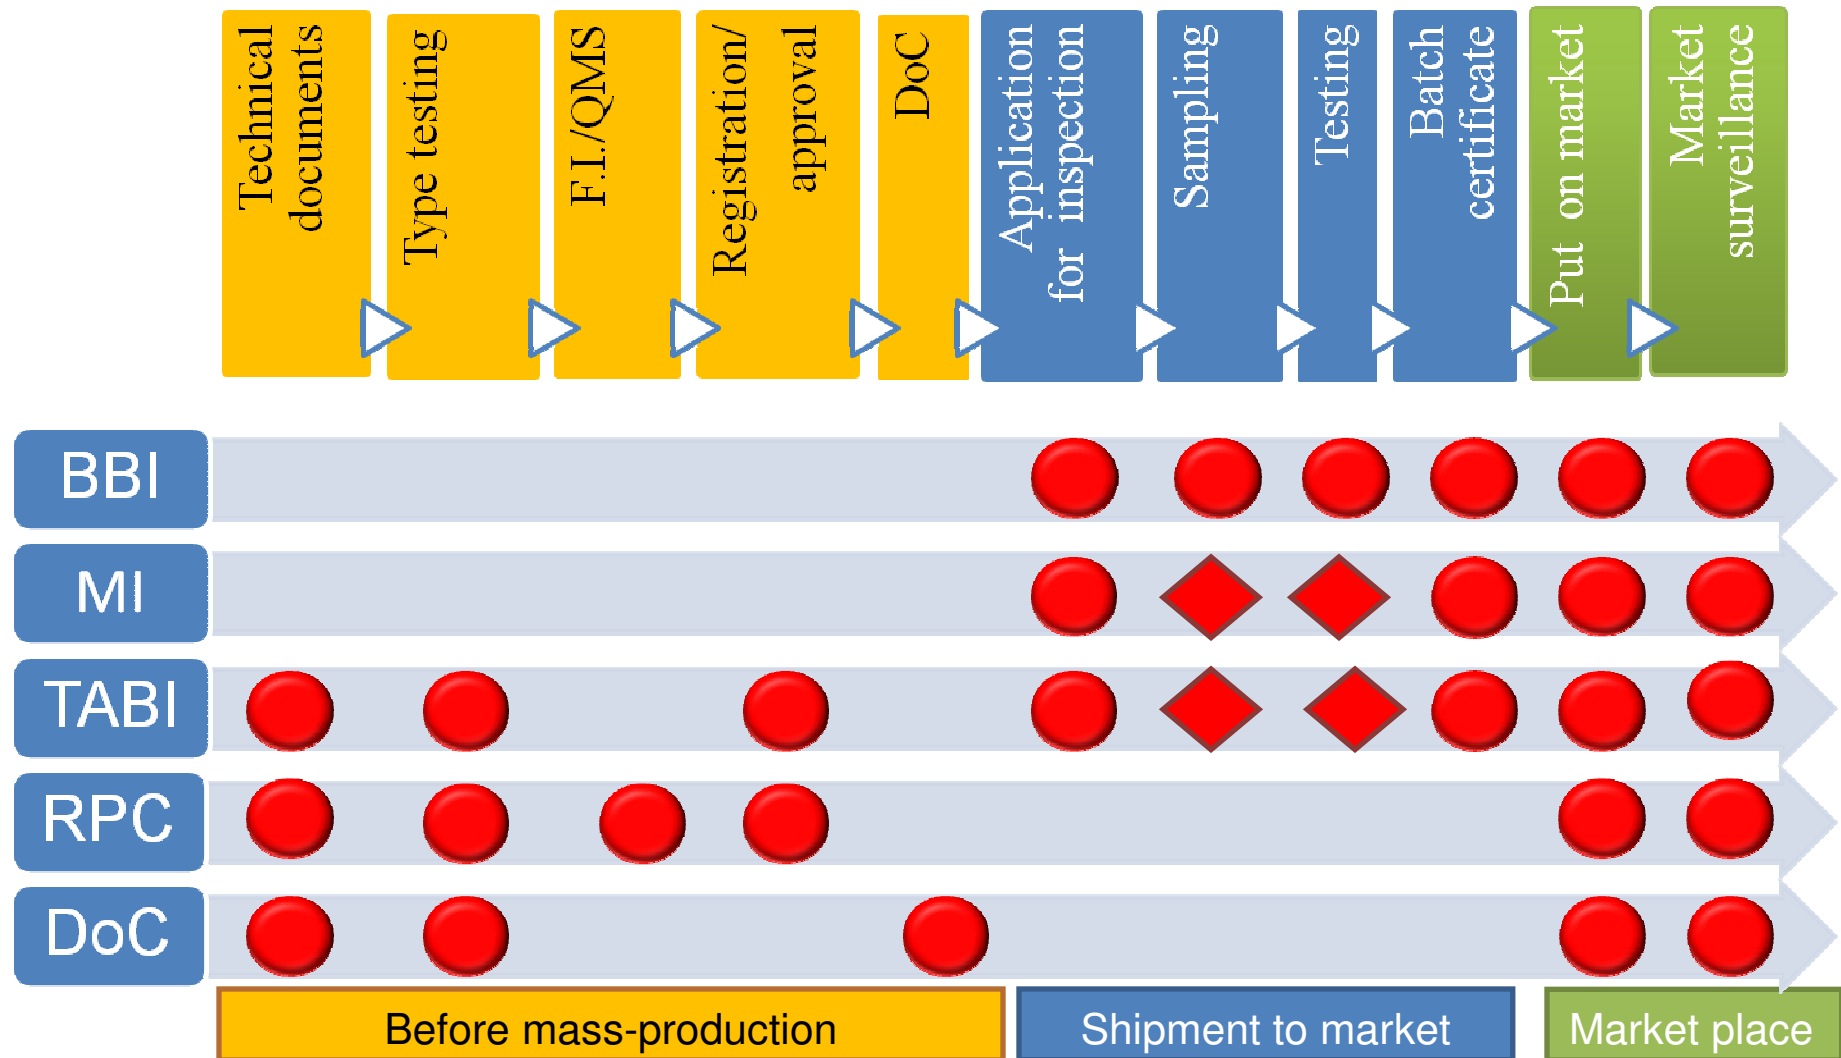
Technical documents

Type testing

F.I./QMS

Registration/ approval

DoC

Application for inspection

Sampling

Testing

Batch certificate

Put on market

Market surveillance

BBI

MI

TABI

RPC

DoC

Before mass-production

Shipment to market

Market place